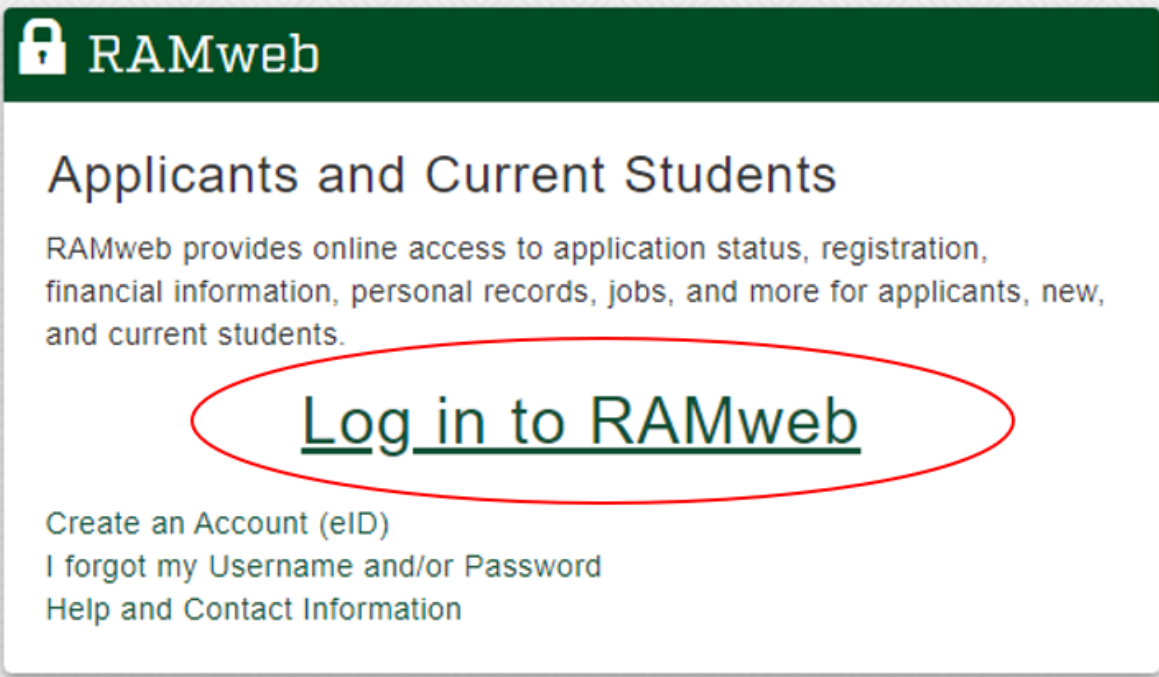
RAMweb

Applicants and Current Students

RAMweb provides online access to application status, registration, financial information, personal records, jobs, and more for applicants, new, and current students.

Log in to RAMweb

Create an Account (eID)
I forgot my Username and/or Password
Help and Contact Information